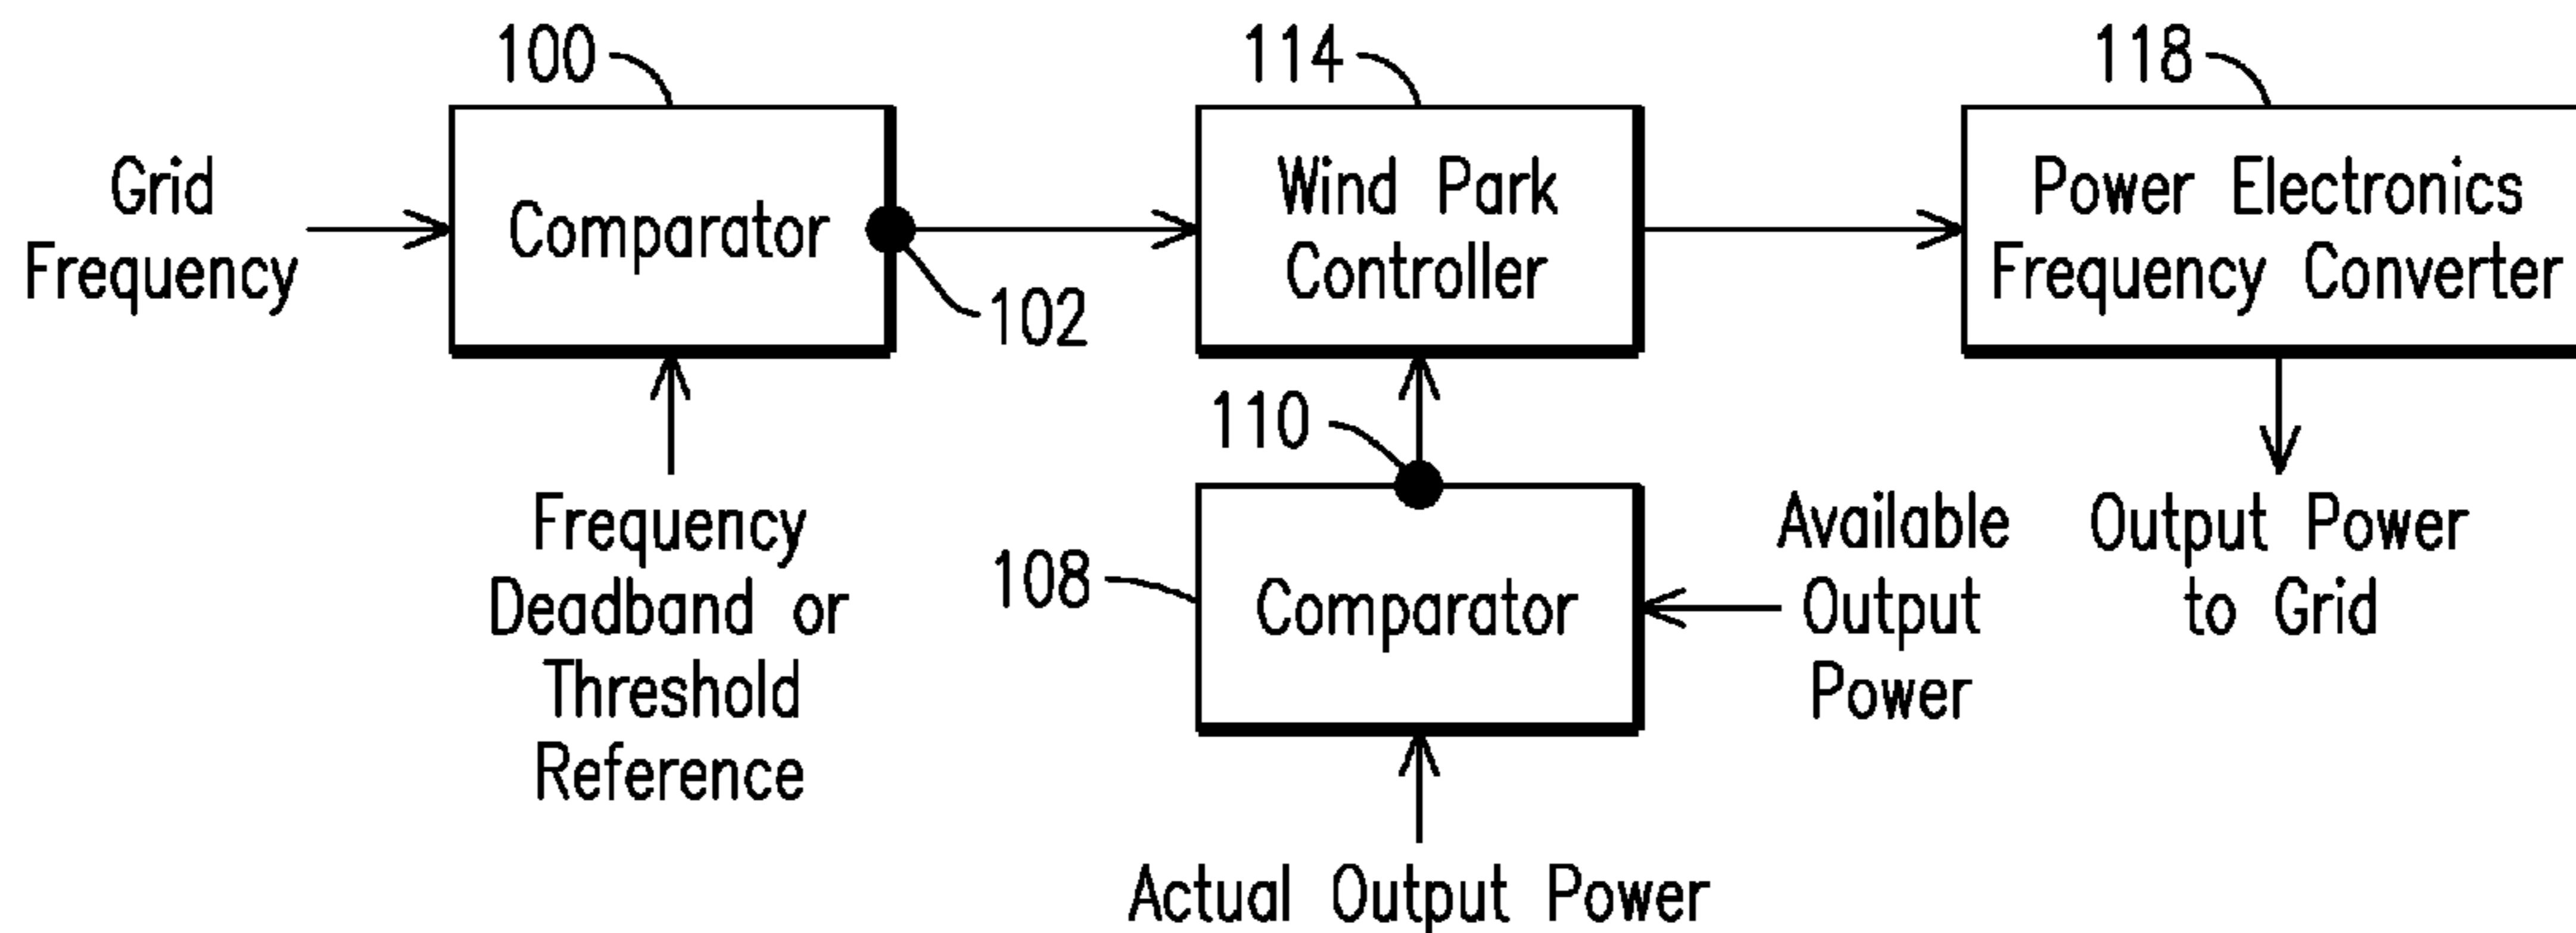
100
114
118
Grid Frequency
Comparator
Wind Park Controller
Power Electronics Frequency Converter
102
110
Frequency Deadband or Threshold Reference
108
Comparator
Available Output Power
Output Power to Grid
Actual Output Power